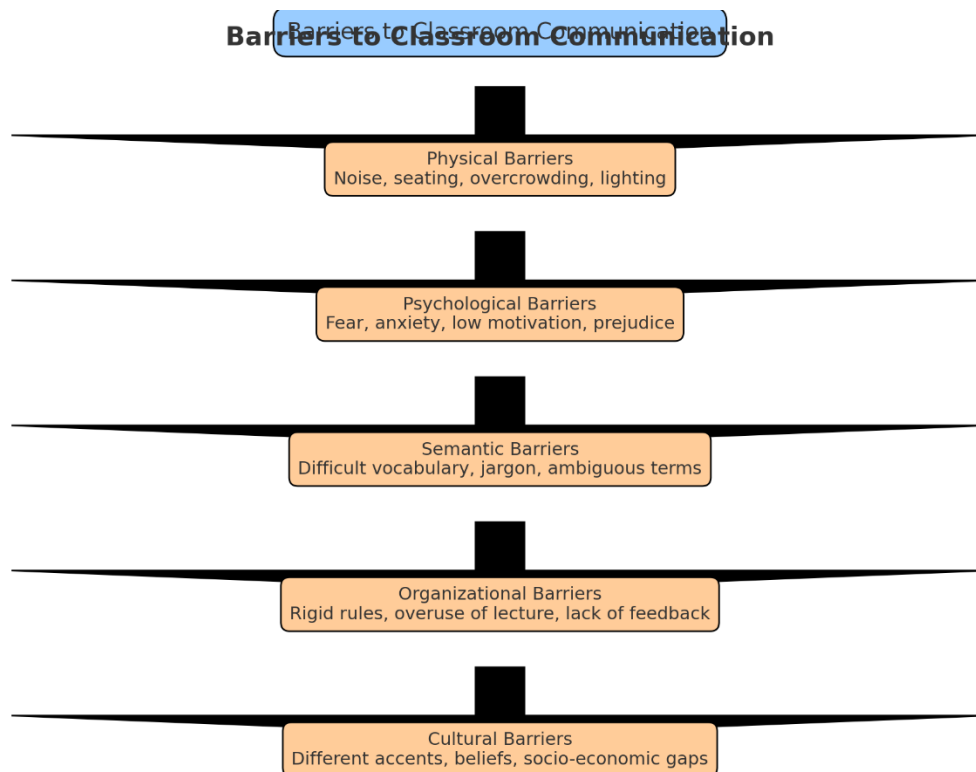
Barriers to Classroom Communication

Barriers to Classroom Communication

Physical Barriers
Noise, seating, overcrowding, lighting

Psychological Barriers
Fear, anxiety, low motivation, prejudice

Semantic Barriers
Difficult vocabulary, jargon, ambiguous terms

Organizational Barriers
Rigid rules, overuse of lecture, lack of feedback

Cultural Barriers
Different accents, beliefs, socio-economic gaps